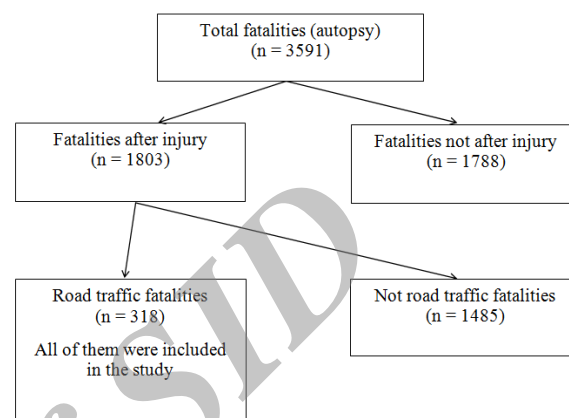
Total fatalities (autopsy)
(n = 3591)

Fatalities after injury
(n = 1803)

Fatalities not after injury
(n = 1788)

Road traffic fatalities
(n = 318)
All of them were included in the study

Not road traffic fatalities
(n = 1485)

SID